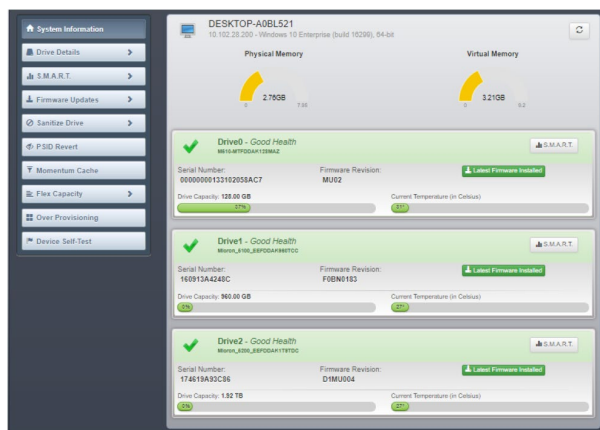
System Information

Drive Details

S.M.A.R.T.

Firmware Updates

Sanitize Drive

PSID Revert

Momentum Cache

Flex Capacity

Over Provisioning

Device Self-Test

DESKTOP-A0BL521

10.102.28.200 - Windows 10 Enterprise (build 16299), 64-bit

Physical Memory

2.76GB

0 7.88

Virtual Memory

3.21GB

0 9.2

Drive0 - Good Health

M610-MTFDDAK128MAZ

S.M.A.R.T.

Serial Number:

0000000013310205 8AC7

Firmware Revision:

MU02

Latest Firmware Installed

Drive Capacity: 128.00 GB

37%

Current Temperature (in Celsius)

31°

Drive1 - Good Health

Micron_5100_EEFDDAA960TCC

S.M.A.R.T.

Serial Number:

160913A4248C

Firmware Revision:

F0BN0183

Latest Firmware Installed

Drive Capacity: 960.00 GB

0%

Current Temperature (in Celsius)

27°

Drive2 - Good Health

Micron_5200_EEFDDAA1T9TDC

S.M.A.R.T.

Serial Number:

174619A93C86

Firmware Revision:

D1MU004

Latest Firmware Installed

Drive Capacity: 1.92 TB

0%

Current Temperature (in Celsius)

27°